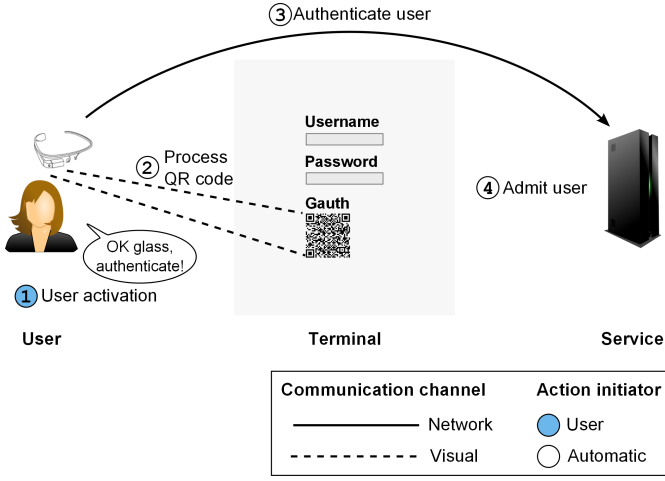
3 Authenticate user

Username

Password

Gauth

2 Process QR code

4 Admit user

OK glass, authenticate!

1 User activation

User

Terminal

Service

Communication channel

Network

Visual

Action initiator

User

Automatic